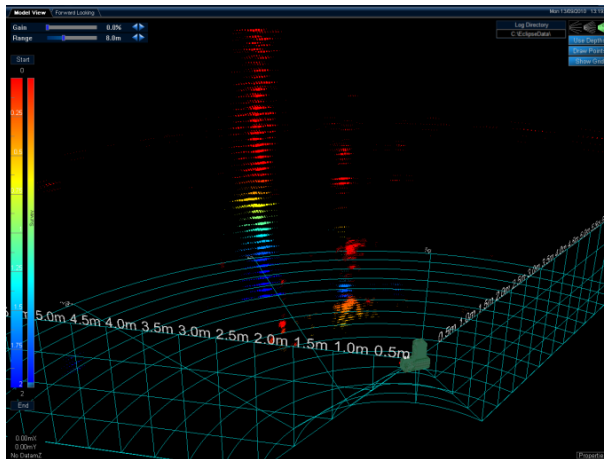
Model View
Forward Looking
Mon 13/09/2010 13:1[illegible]
Gain
0.0%
Range
8.0m
Log Directory
C:\EclipseData\
Use Depth
Draw Point
Show Grid
Start
0
0.25
0.5
0.75
1
1.25
1.5
1.75
2
2
End
5.0m 4.5m 4.0m 3.5m 3.0m 2.5m 2.0m 1.5m 1.0m 0.5m
0.5m 1.0m 1.5m 2.0m 2.5m 3.0m 3.5m 4.0m 4.5m 5.0m
0.00mX
0.00mY
No DatumZ
Properti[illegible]